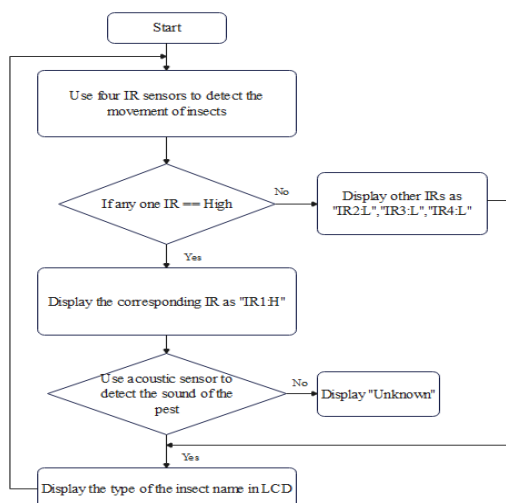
Start

Use four IR sensors to detect the movement of insects

If any one IR == High

No

Display other IRs as "IR2:L","IR3:L","IR4:L"

Yes

Display the corresponding IR as "IR1:H"

Use acoustic sensor to detect the sound of the pest

No

Display "Unknown"

Yes

Display the type of the insect name in LCD